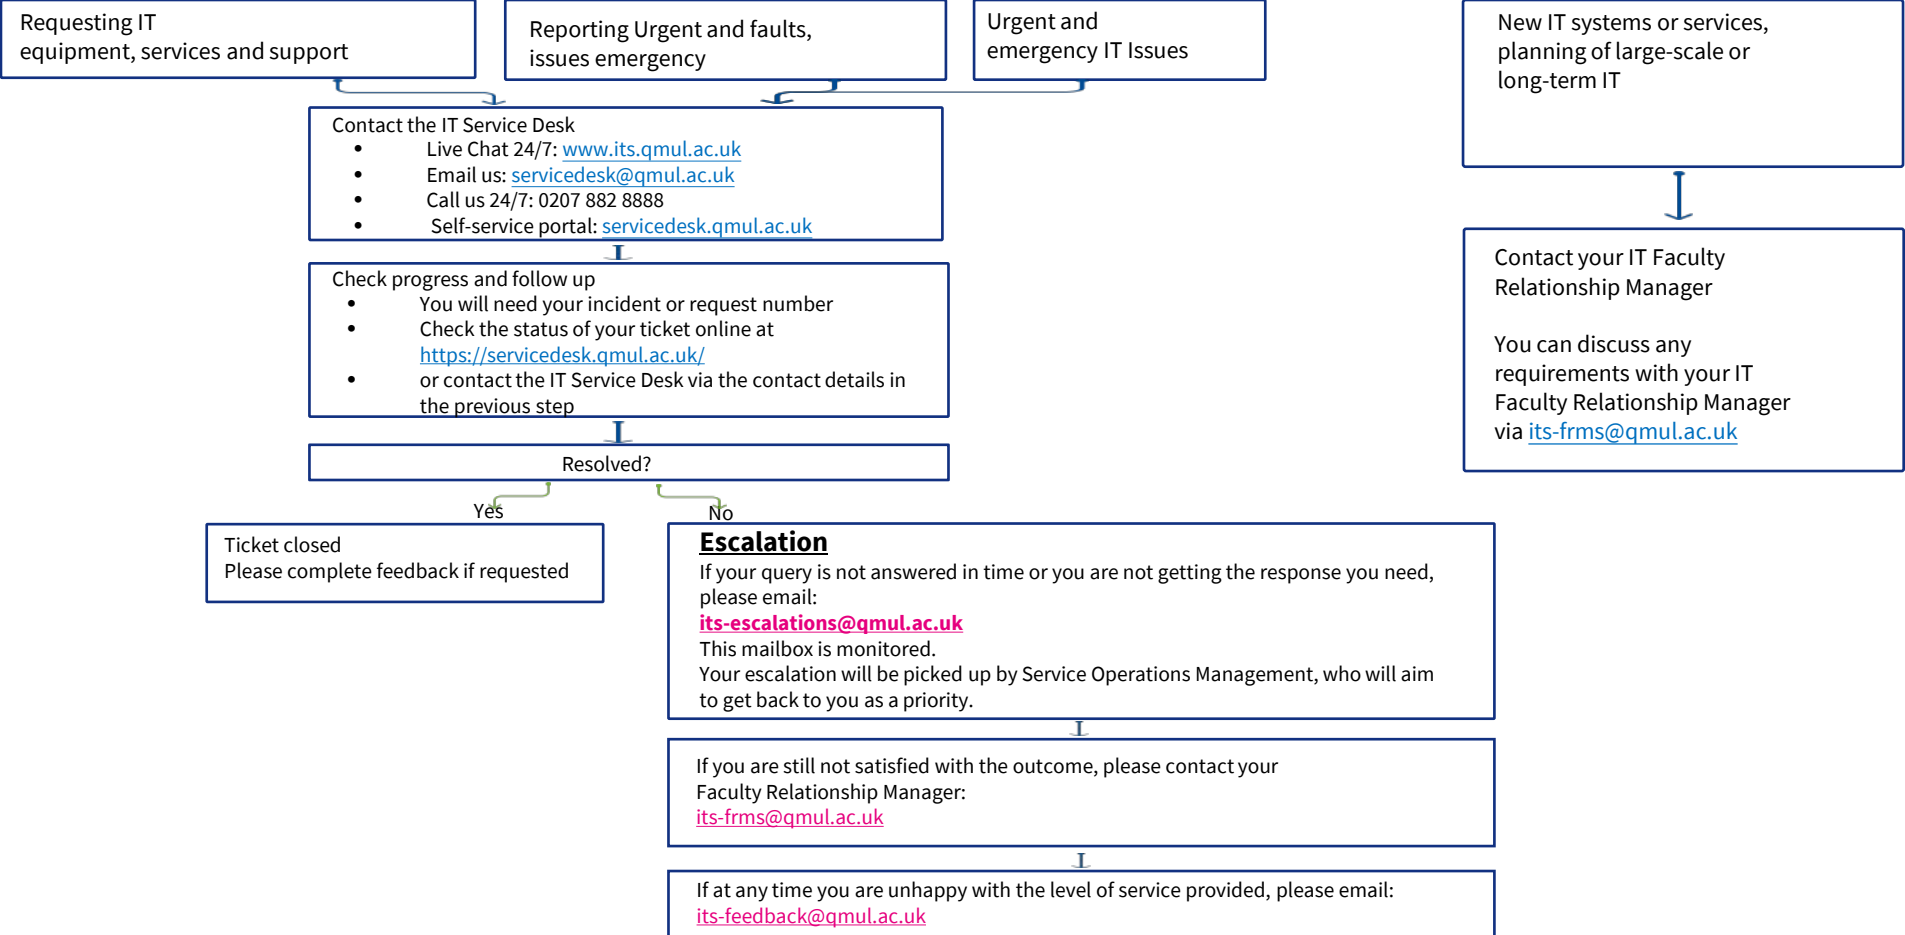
Requesting IT equipment, services and support

Reporting Urgent and faults, issues emergency

Urgent and emergency IT Issues

New IT systems or services, planning of large-scale or long-term IT

Contact the IT Service Desk
- Live Chat 24/7: www.its.qmul.ac.uk
- Email us: servicedesk@qmul.ac.uk
- Call us 24/7: 0207 882 8888
- Self-service portal: servicedesk.qmul.ac.uk

Check progress and follow up
- You will need your incident or request number
- Check the status of your ticket online at https://servicedesk.qmul.ac.uk/
- or contact the IT Service Desk via the contact details in the previous step

Resolved?

Yes

No

Ticket closed
Please complete feedback if requested

Contact your IT Faculty Relationship Manager

You can discuss any requirements with your IT Faculty Relationship Manager via its-frms@qmul.ac.uk

Escalation
If your query is not answered in time or you are not getting the response you need, please email:
its-escalations@qmul.ac.uk
This mailbox is monitored.
Your escalation will be picked up by Service Operations Management, who will aim to get back to you as a priority.

If you are still not satisfied with the outcome, please contact your Faculty Relationship Manager:
its-frms@qmul.ac.uk

If at any time you are unhappy with the level of service provided, please email:
its-feedback@qmul.ac.uk